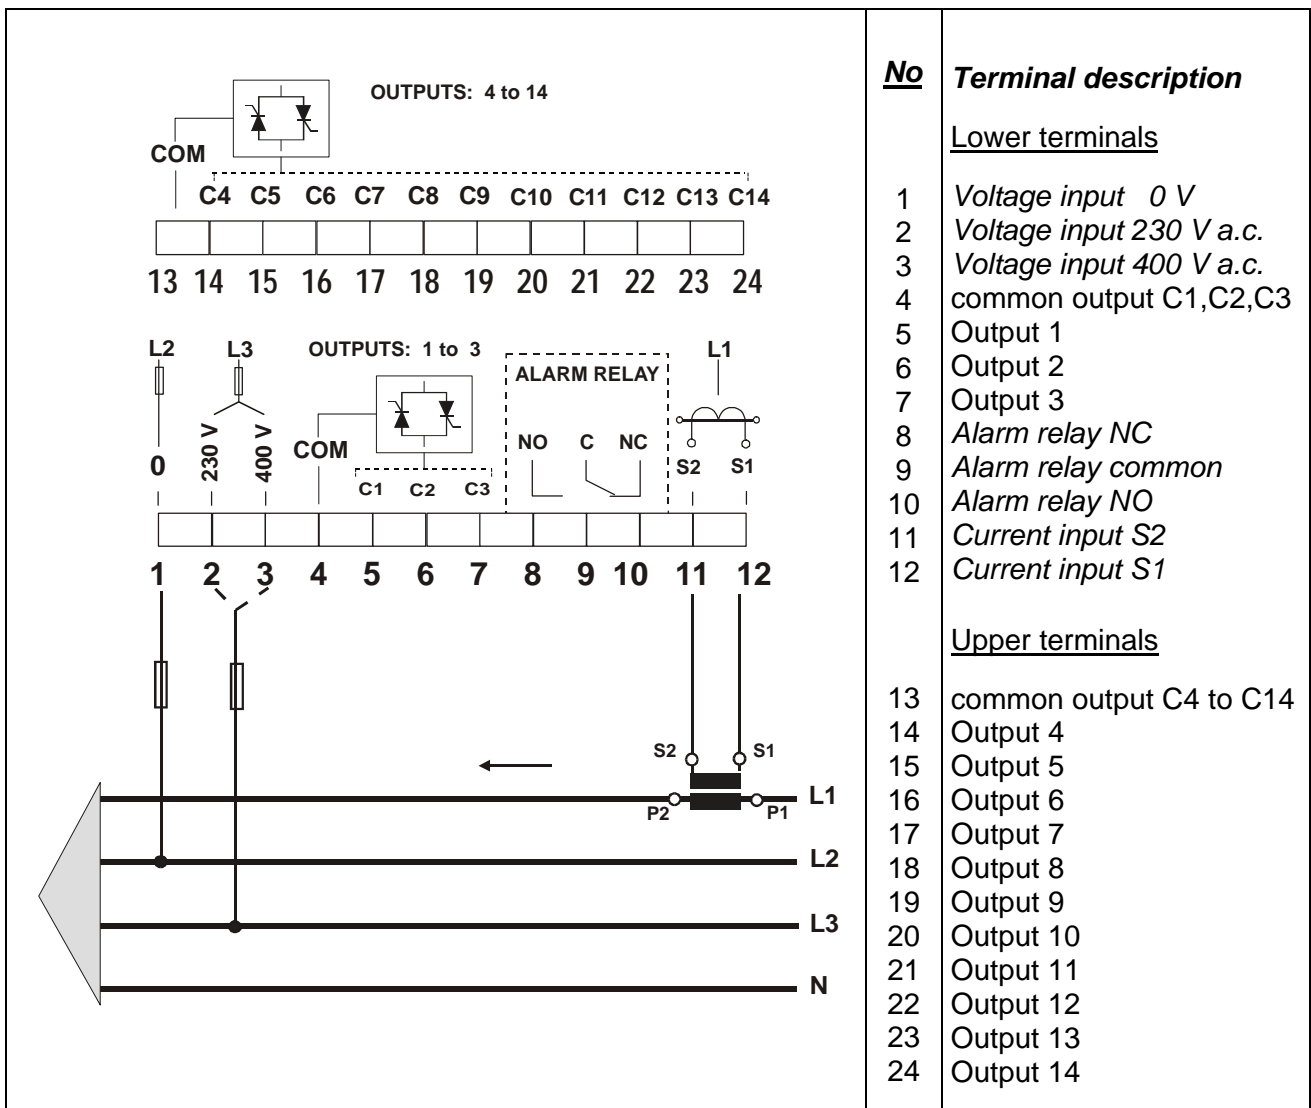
OUTPUTS: 4 to 14

COM

C4 C5 C6 C7 C8 C9 C10 C11 C12 C13 C14

13 14 15 16 17 18 19 20 21 22 23 24

L2 L3 OUTPUTS: 1 to 3 L1

ALARM RELAY

0 230 V 400 V COM C1 C2 C3 NO C NC S2 S1

1 2 3 4 5 6 7 8 9 10 11 12

S2 S1

P2 P1

L1
L2
L3
N

| No | Terminal description |
|---|---|
| | Lower terminals |
| 1 | Voltage input 0 V |
| 2 | Voltage input 230 V a.c. |
| 3 | Voltage input 400 V a.c. |
| 4 | common output C1,C2,C3 |
| 5 | Output 1 |
| 6 | Output 2 |
| 7 | Output 3 |
| 8 | Alarm relay NC |
| 9 | Alarm relay common |
| 10 | Alarm relay NO |
| 11 | Current input S2 |
| 12 | Current input S1 |
| | Upper terminals |
| 13 | common output C4 to C14 |
| 14 | Output 4 |
| 15 | Output 5 |
| 16 | Output 6 |
| 17 | Output 7 |
| 18 | Output 8 |
| 19 | Output 9 |
| 20 | Output 10 |
| 21 | Output 11 |
| 22 | Output 12 |
| 23 | Output 13 |
| 24 | Output 14 |